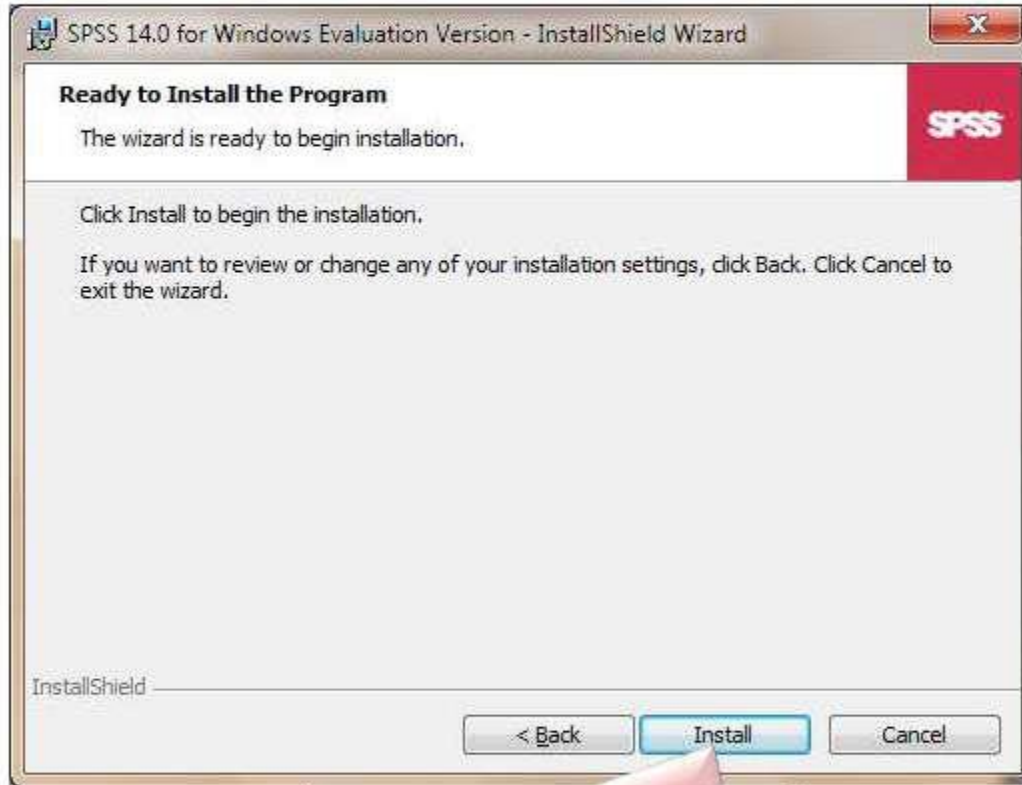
SPSS 14.0 for Windows Evaluation Version - InstallShield Wizard

Ready to Install the Program

The wizard is ready to begin installation.

SPSS

Click Install to begin the installation.

If you want to review or change any of your installation settings, click Back. Click Cancel to exit the wizard.

InstallShield

< Back

Install

Cancel